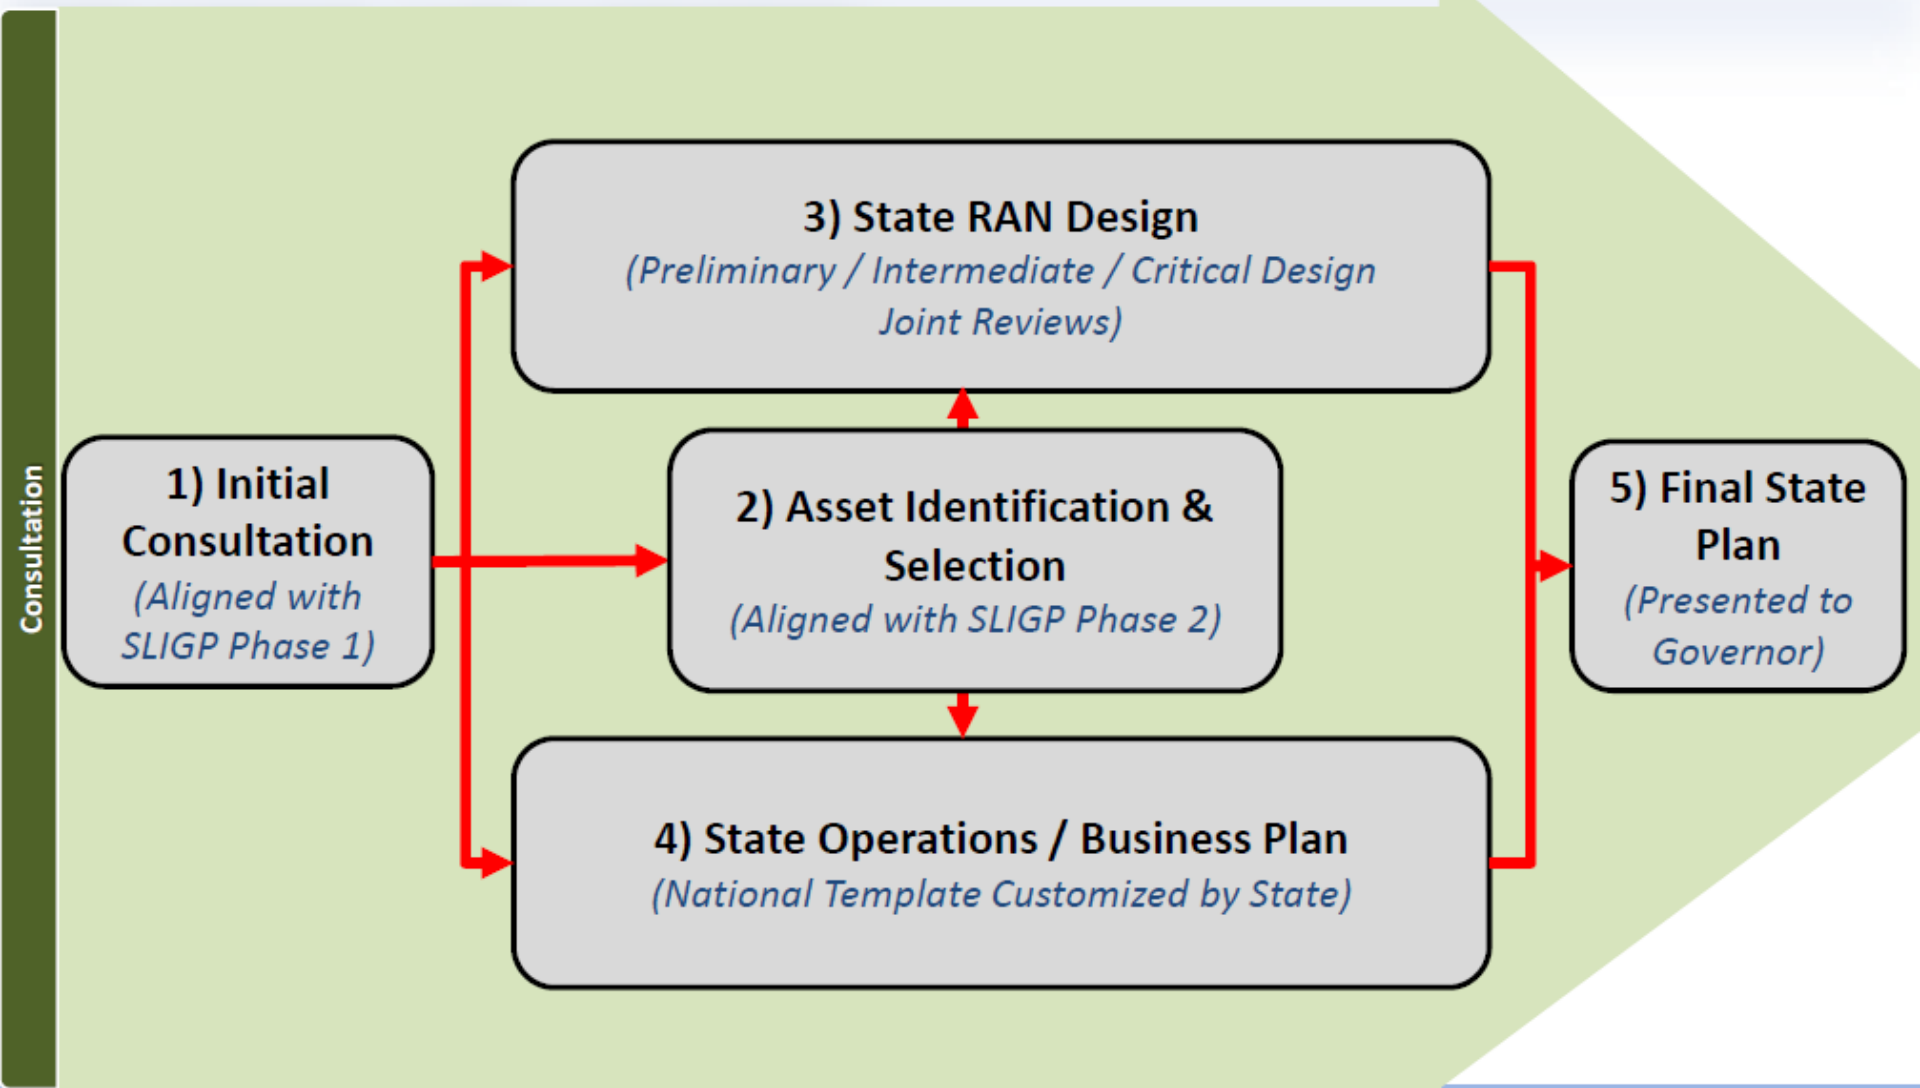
Consultation

1) Initial Consultation
(Aligned with SLIGP Phase 1)

3) State RAN Design
(Preliminary / Intermediate / Critical Design Joint Reviews)

2) Asset Identification & Selection
(Aligned with SLIGP Phase 2)

4) State Operations / Business Plan
(National Template Customized by State)

5) Final State Plan
(Presented to Governor)